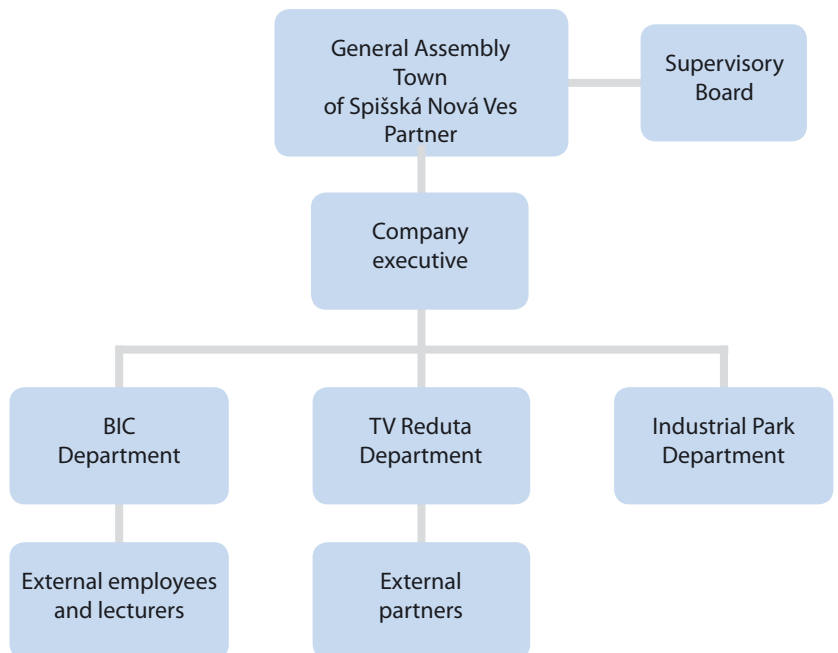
General Assembly
Town
of Spišská Nová Ves
Partner

Supervisory
Board

Company
executive

BIC
Department

TV Reduta
Department

Industrial Park
Department

External employees
and lecturers

External
partners